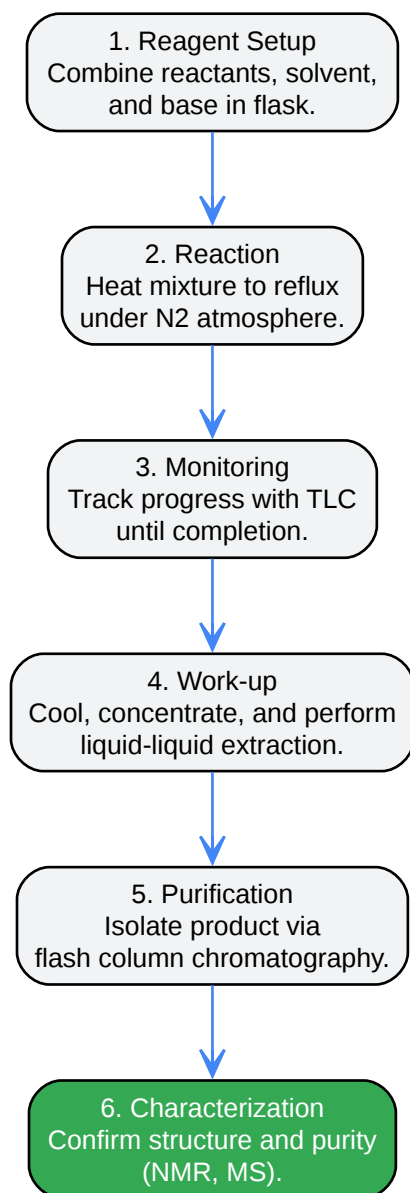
1. Reagent Setup
Combine reactants, solvent, and base in flask.

2. Reaction
Heat mixture to reflux under N2 atmosphere.

3. Monitoring
Track progress with TLC until completion.

4. Work-up
Cool, concentrate, and perform liquid-liquid extraction.

5. Purification
Isolate product via flash column chromatography.

6. Characterization
Confirm structure and purity (NMR, MS).